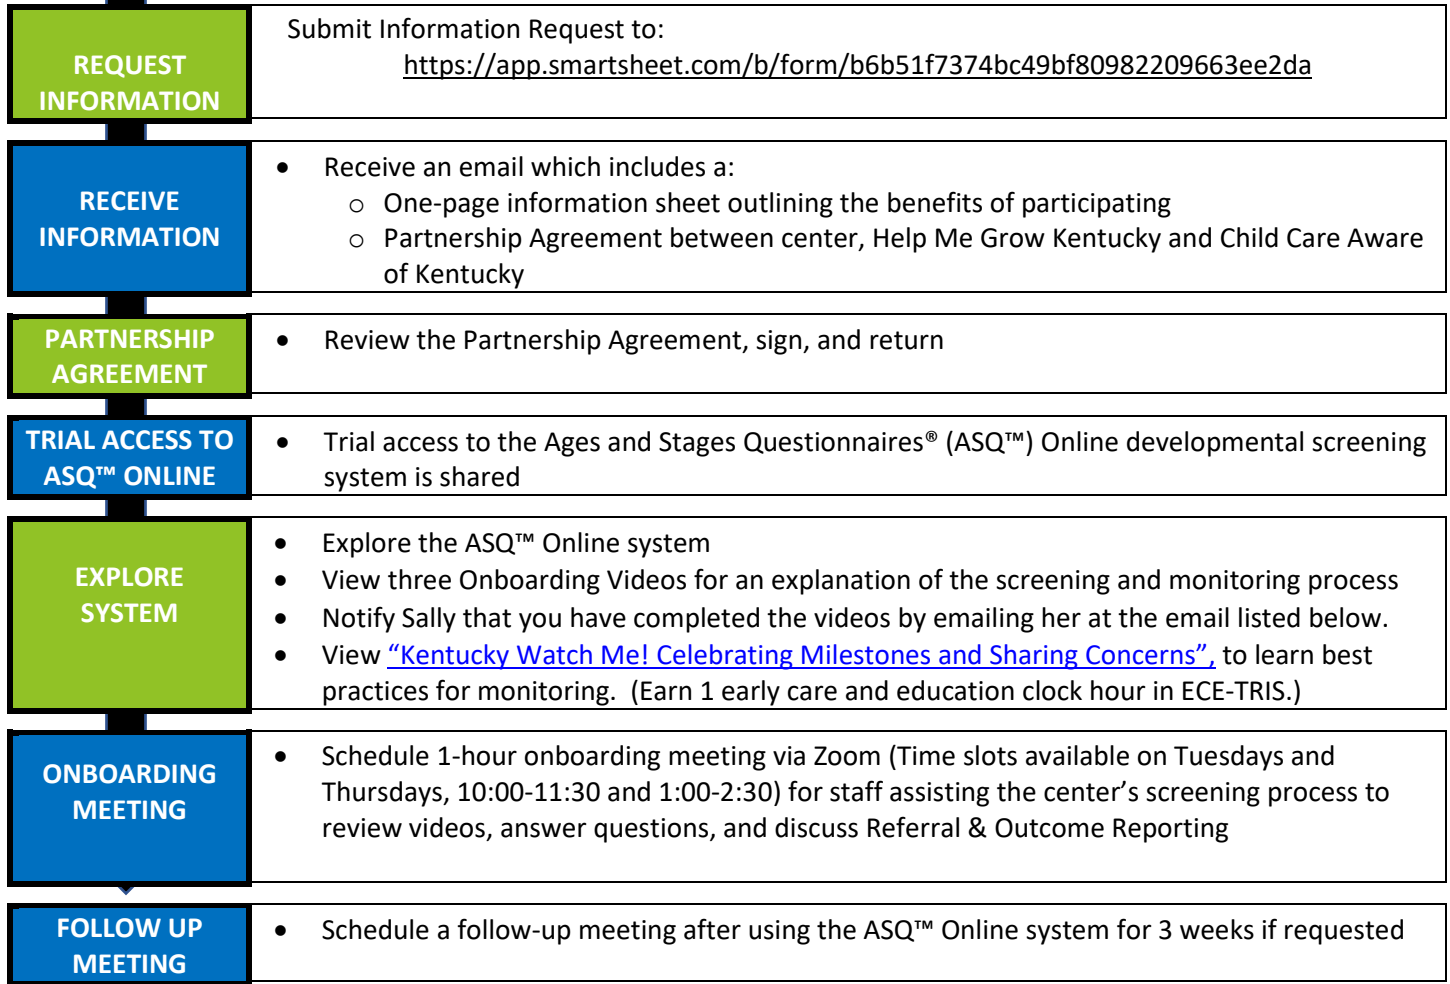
REQUEST INFORMATION

Submit Information Request to:
https://app.smartsheet.com/b/form/b6b51f7374bc49bf80982209663ee2da

RECEIVE INFORMATION

- Receive an email which includes a:
  - One-page information sheet outlining the benefits of participating
  - Partnership Agreement between center, Help Me Grow Kentucky and Child Care Aware of Kentucky

PARTNERSHIP AGREEMENT

- Review the Partnership Agreement, sign, and return

TRIAL ACCESS TO ASQ™ ONLINE

- Trial access to the Ages and Stages Questionnaires® (ASQ™) Online developmental screening system is shared

EXPLORE SYSTEM

- Explore the ASQ™ Online system
- View three Onboarding Videos for an explanation of the screening and monitoring process
- Notify Sally that you have completed the videos by emailing her at the email listed below.
- View "Kentucky Watch Me! Celebrating Milestones and Sharing Concerns", to learn best practices for monitoring. (Earn 1 early care and education clock hour in ECE-TRIS.)

ONBOARDING MEETING

- Schedule 1-hour onboarding meeting via Zoom (Time slots available on Tuesdays and Thursdays, 10:00-11:30 and 1:00-2:30) for staff assisting the center's screening process to review videos, answer questions, and discuss Referral & Outcome Reporting

FOLLOW UP MEETING

- Schedule a follow-up meeting after using the ASQ™ Online system for 3 weeks if requested